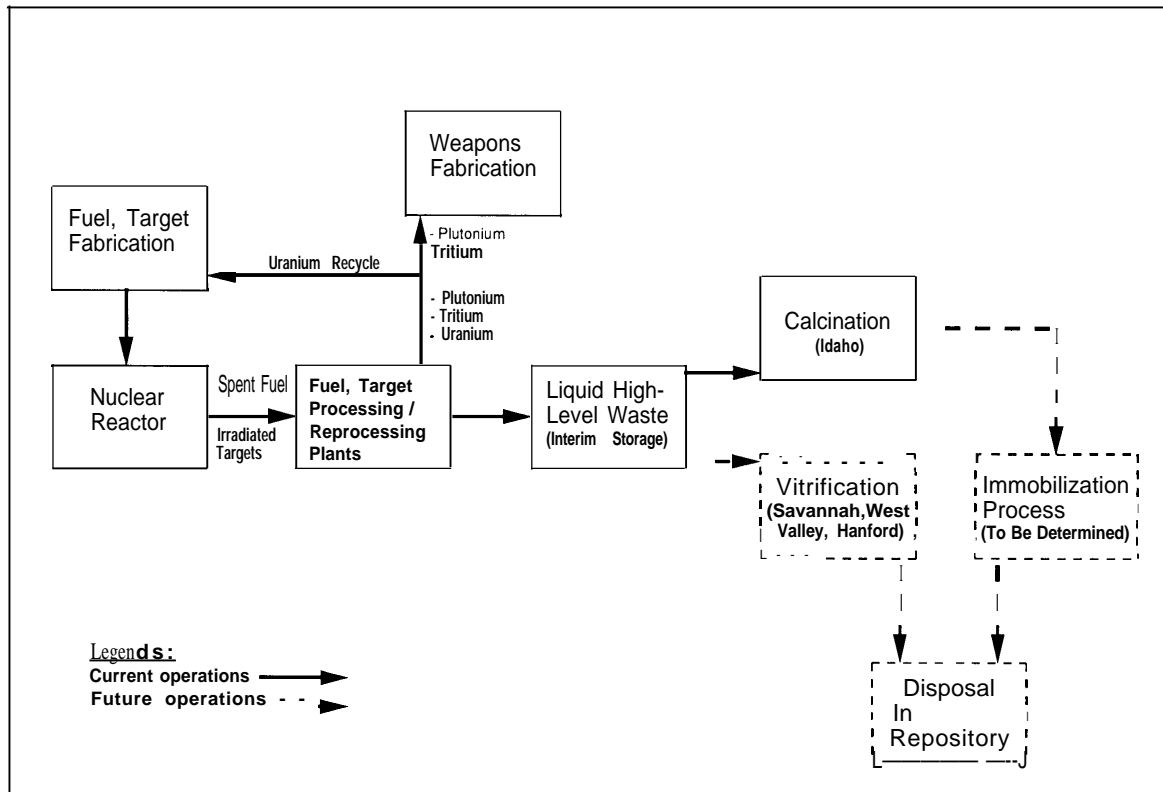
Weapons Fabrication

Fuel, Target Fabrication

- Plutonium
Tritium

Uranium Recycle

- Plutonium
- Tritium
- Uranium

Calcination
(Idaho)

Nuclear Reactor

Spent Fuel

Irradiated Targets

Fuel, Target Processing / Reprocessing Plants

Liquid High-Level Waste
(Interim Storage)

Vitrification
(Savannah, West Valley, Hanford)

Immobilization Process
(To Be Determined)

Legends:
Current operations
Future operations

Disposal In Repository